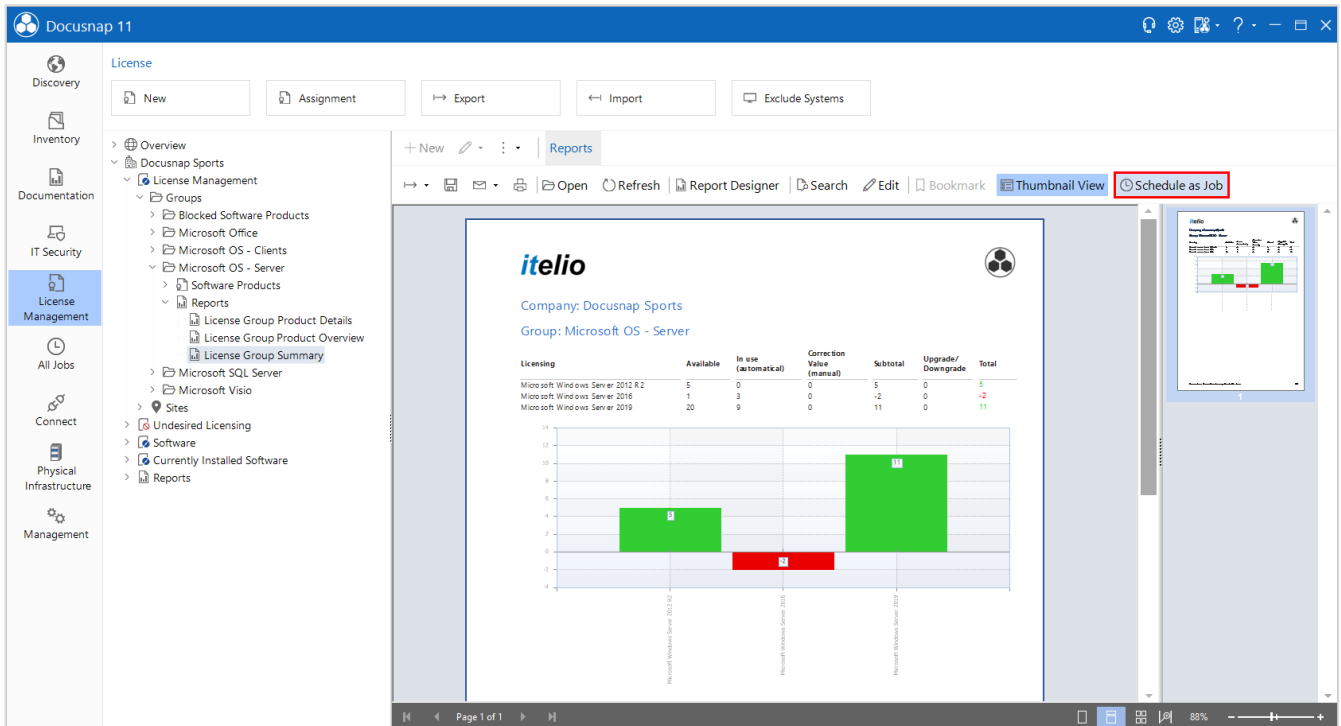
Docusnap 11

Discovery
Inventory
Documentation
IT Security
License Management
All Jobs
Connect
Physical Infrastructure
Management

License

New
Assignment
Export
Import
Exclude Systems

Overview
Docusnap Sports
License Management
Groups
Blocked Software Products
Microsoft Office
Microsoft OS - Clients
Microsoft OS - Server
Software Products
Reports
License Group Product Details
License Group Product Overview
License Group Summary
Microsoft SQL Server
Microsoft Visio
Sites
Undesired Licensing
Software
Currently Installed Software
Reports

New
Reports

Open
Refresh
Report Designer
Search
Edit
Bookmark
Thumbnail View
Schedule as Job

itelio

Company: Docusnap Sports

Group: Microsoft OS - Server

| Licensing | Available | In use (automatical) | Correction Value (manual) | Subtotal | Upgrade/ Downgrade | Total |
|---|---|---|---|---|---|---|
| Microsoft Windows Server 2012 R2 | 5 | 0 | 0 | 5 | 0 | 5 |
| Microsoft Windows Server 2016 | 1 | 3 | 0 | -2 | 0 | -2 |
| Microsoft Windows Server 2019 | 20 | 9 | 0 | 11 | 0 | 11 |

14
12
10
8
6
4
2
0
-2
-4

5
-2
11

Microsoft Windows Server 2012 R2
Microsoft Windows Server 2016
Microsoft Windows Server 2019

1

Page 1 of 1
88%